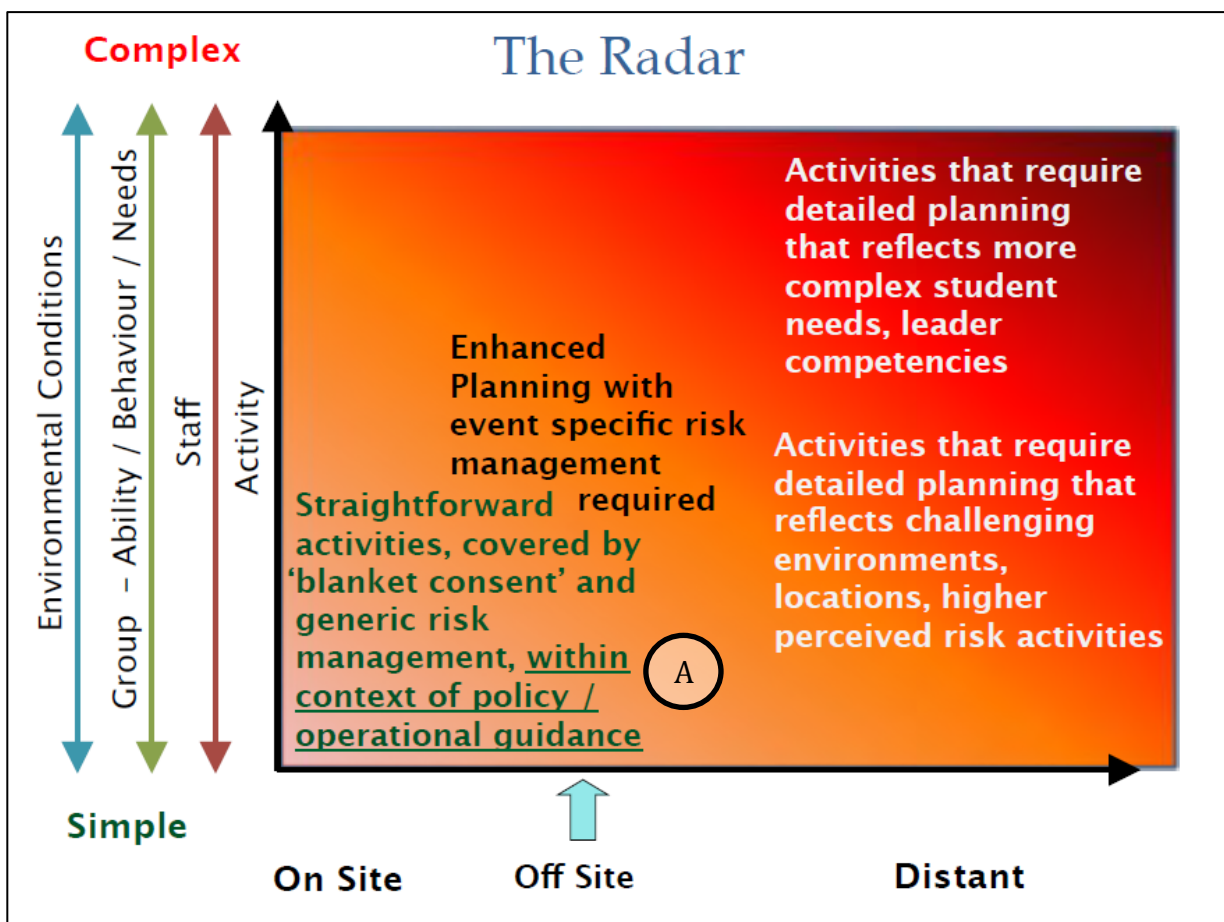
Complex

The Radar

Environmental Conditions

Group – Ability / Behaviour / Needs

Staff

Activity

Activities that require detailed planning that reflects more complex student needs, leader competencies

Enhanced Planning with event specific risk management required

Activities that require detailed planning that reflects challenging environments, locations, higher perceived risk activities

Straightforward activities, covered by 'blanket consent' and generic risk management, within context of policy / operational guidance

A

Simple

On Site

Off Site

Distant